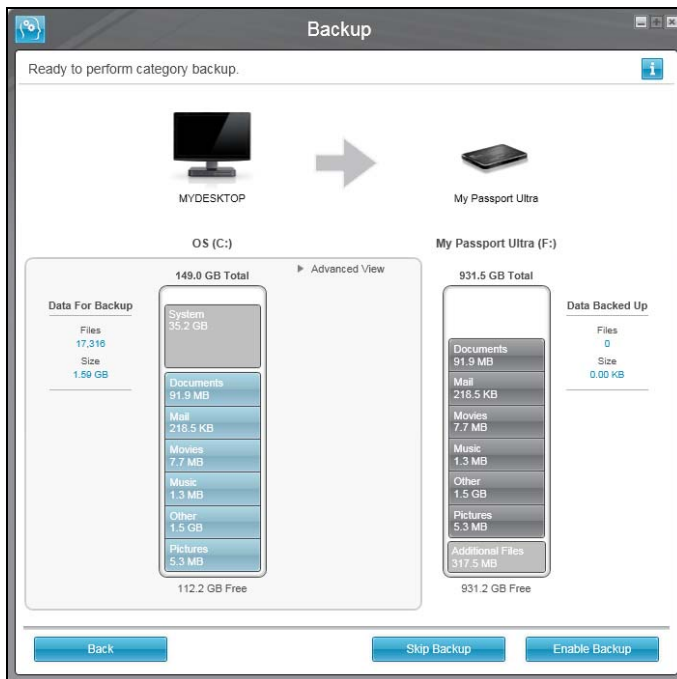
Backup

Ready to perform category backup.

MYDESKTOP

My Passport Ultra

OS (C:)

My Passport Ultra (F:)

149.0 GB Total

▶ Advanced View

931.5 GB Total

Data For Backup

Files
17,316

Size
1.59 GB

System
35.2 GB

Documents
91.9 MB

Mail
218.5 KB

Movies
7.7 MB

Music
1.3 MB

Other
1.5 GB

Pictures
5.3 MB

112.2 GB Free

Documents
91.9 MB

Mail
218.5 KB

Movies
7.7 MB

Music
1.3 MB

Other
1.5 GB

Pictures
5.3 MB

Additional Files
317.5 MB

931.2 GB Free

Data Backed Up

Files
0

Size
0.00 KB

Back

Skip Backup

Enable Backup